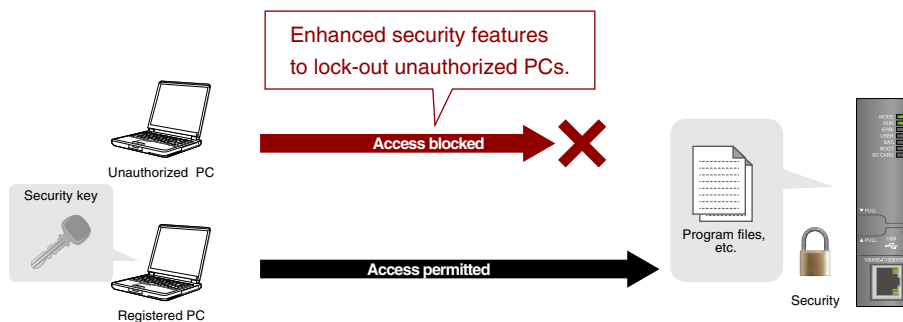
Enhanced security features to lock-out unauthorized PCs.

Unauthorized PC

Access blocked

Security key

Access permitted

Registered PC

Program files, etc.

Security

MODE
RUN
ERR.
USER
BAT.
BOOT
SD CARD

▼PULL

▲PULL USB